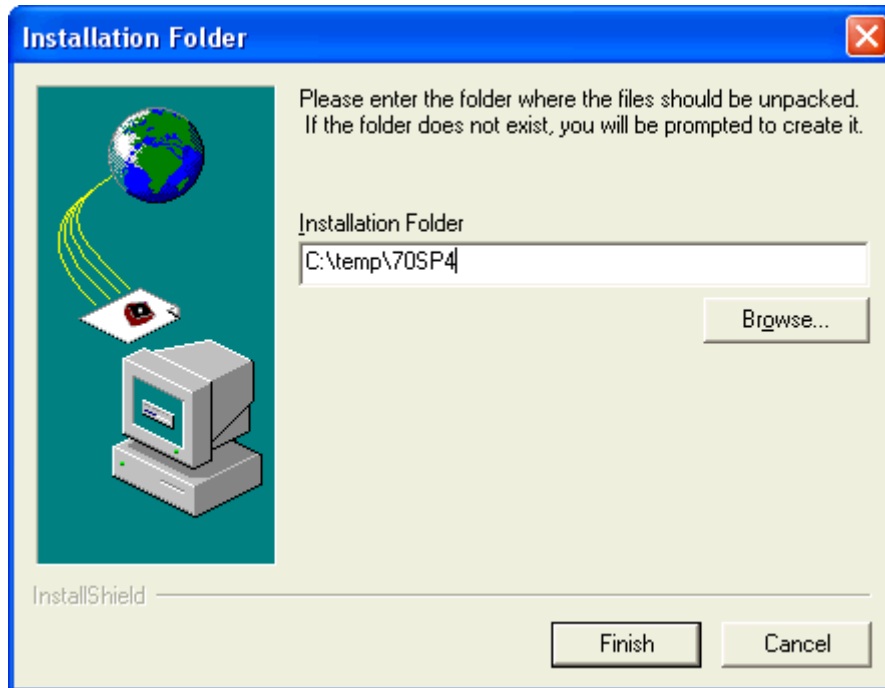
Installation Folder

Please enter the folder where the files should be unpacked. If the folder does not exist, you will be prompted to create it.

Installation Folder

C:\temp\70SP4

Browse...

InstallShield

Finish

Cancel